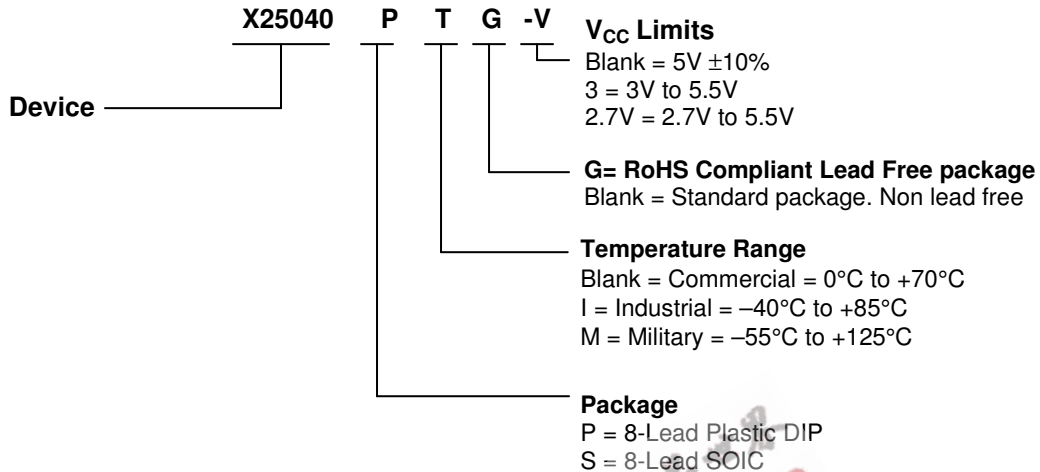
X25040 P T G -V

$V_{CC}$ Limits
Blank = 5V ±10%
3 = 3V to 5.5V
2.7V = 2.7V to 5.5V

Device

G= RoHS Compliant Lead Free package
Blank = Standard package. Non lead free

Temperature Range
Blank = Commercial = 0°C to +70°C
I = Industrial = –40°C to +85°C
M = Military = –55°C to +125°C

Package
P = 8-Lead Plastic DIP
S = 8-Lead SOIC